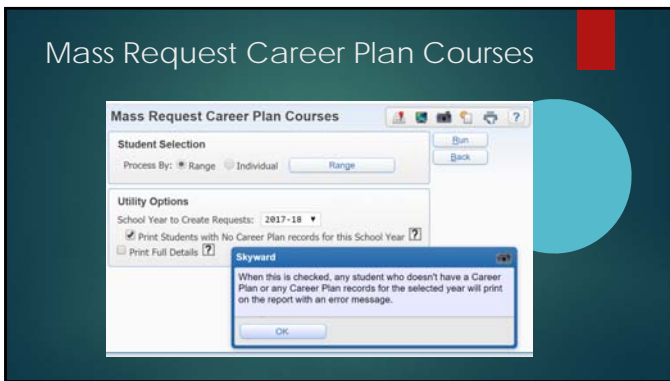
Mass Request Career Plan Courses

Mass Request Career Plan Courses

Run

Back

Student Selection

Process By: Range Individual Range

Utility Options

School Year to Create Requests: 2017-18

Print Students with No Career Plan records for this School Year ?

Print Full Details ?

Skyward

When this is checked, any student who doesn't have a Career Plan or any Career Plan records for the selected year will print on the report with an error message.

OK